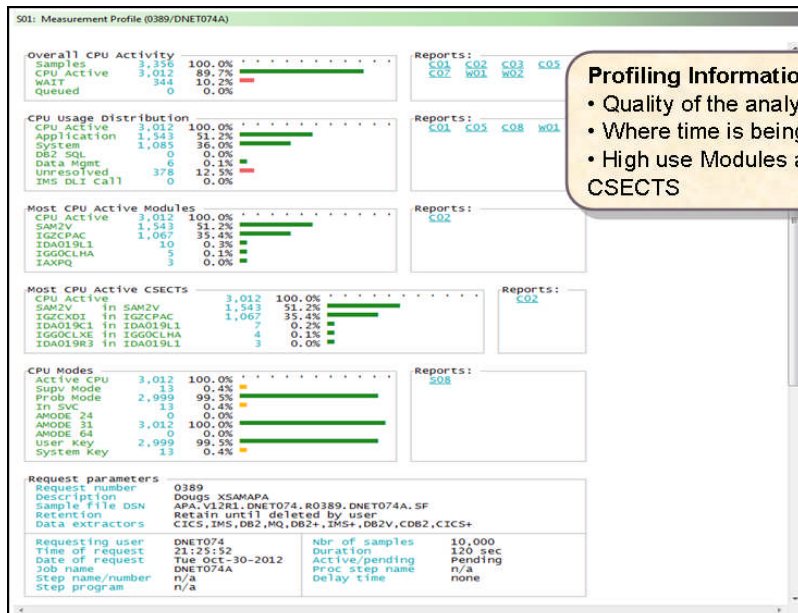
S01: Measurement Profile (0389/DNET074A)

Overall CPU Activity
Samples 3,356 100.0%
CPU Active 3,012 89.7%
WAIT 344 10.2%
Queued 0 0.0%

Reports:
C01 C02 C03 C05
C07 W01 W02

CPU Usage Distribution
CPU Active 3,012 100.0%
Application 1,543 51.2%
System 1,085 36.0%
DB2 SQL 0 0.0%
Data Mgmt 6 0.1%
Unresolved 378 12.5%
IMS DLI Call 0 0.0%

Reports:
C01 C05 C08 W01

Most CPU Active Modules
CPU Active 3,012 100.0%
SAM2V 1,543 51.2%
IGZCPAC 1,067 35.4%
IDA019L1 10 0.3%
IGG0CLHA 5 0.1%
IAXPQ 3 0.0%

Reports:
C02

Most CPU Active CSECTS
CPU Active 3,012 100.0%
SAM2V in SAM2V 1,543 51.2%
IGZCXDI in IGZCPAC 1,067 35.4%
IDA019C1 in IDA019L1 7 0.2%
IGG0CLXE in IGG0CLHA 4 0.1%
IDA019R3 in IDA019L1 3 0.0%

Reports:
C02

CPU Modes
Active CPU 3,012 100.0%
Supv Mode 13 0.4%
Prob Mode 2,999 99.5%
In SVC 13 0.4%
AMODE 24 0 0.0%
AMODE 31 3,012 100.0%
AMODE 64 0 0.0%
User Key 2,999 99.5%
System Key 13 0.4%

Reports:
S08

Request parameters
Request number 0389
Description Dougs XSAMAPA
Sample file DSN APA.V12R1.DNET074.R0389.DNET074A.SF
Retention Retain until deleted by user
Data extractors CICS,IMS,DB2,MQ,DB2+,IMS+,DB2V,CDB2,CICS+

Requesting user DNET074
Time of request 21:25:52
Date of request Tue Oct-30-2012
Job name DNET074A
Step name/number n/a
Step program n/a
Nbr of samples 10,000
Duration 120 sec
Active/pending Pending
Proc step name n/a
Delay time none

Profiling Informatio
• Quality of the analy
• Where time is being
• High use Modules a
CSECTS